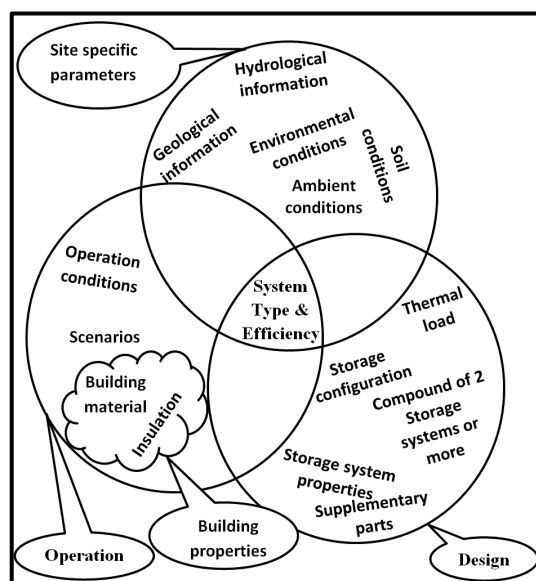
Site specific parameters

Hydrological information

Geological information

Environmental conditions

Soil conditions

Ambient conditions

Operation conditions

Scenarios

Building material

Insulation

System Type & Efficiency

Thermal load

Storage configuration

Compound of 2 Storage systems or more

Storage system properties

Supplementary parts

Building properties

Operation

Design